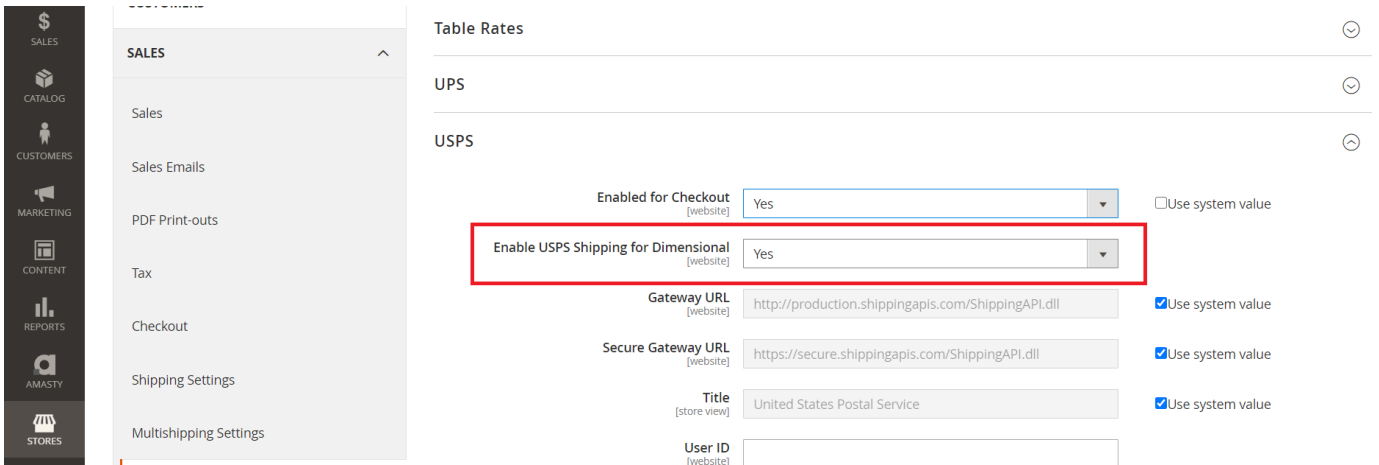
SALES
CATALOG
CUSTOMERS
MARKETING
CONTENT
REPORTS
AMASTY
STORES

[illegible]

SALES

Sales

Sales Emails

PDF Print-outs

Tax

Checkout

Shipping Settings

Multishipping Settings

Table Rates

UPS

USPS

Enabled for Checkout
[website]
Yes
Use system value

Enable USPS Shipping for Dimensional
[website]
Yes

Gateway URL
[website]
http://production.shippingapis.com/ShippingAPI.dll
Use system value

Secure Gateway URL
[website]
https://secure.shippingapis.com/ShippingAPI.dll
Use system value

Title
[store view]
United States Postal Service
Use system value

User ID
[website]